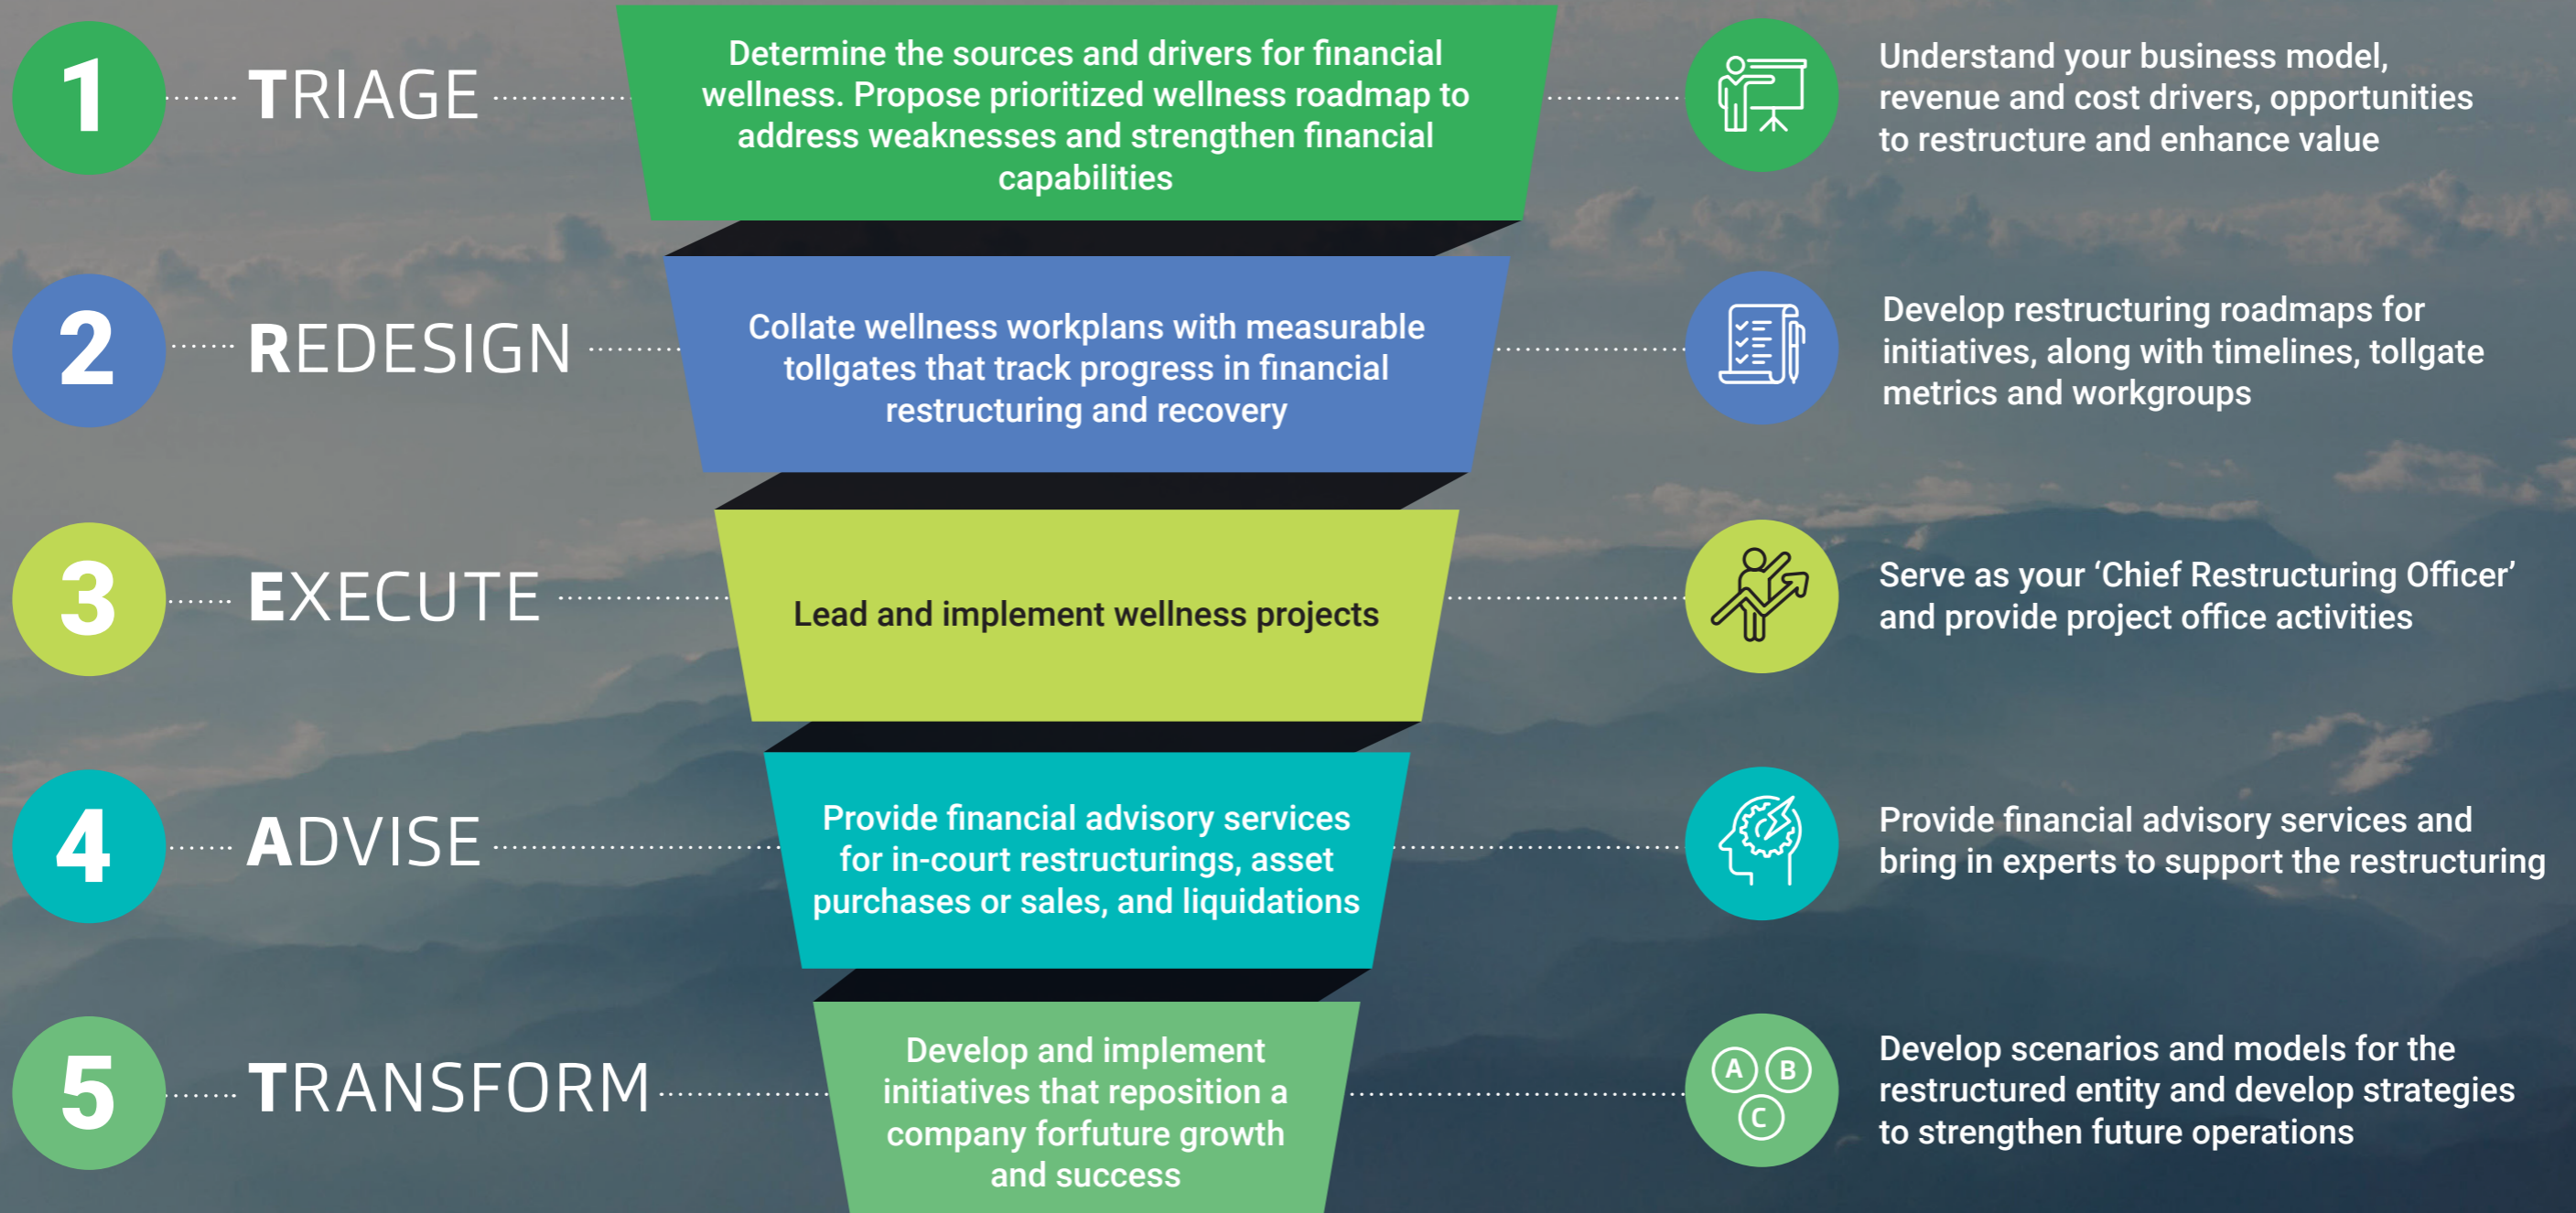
1 TRIAGE

Determine the sources and drivers for financial wellness. Propose prioritized wellness roadmap to address weaknesses and strengthen financial capabilities

Understand your business model, revenue and cost drivers, opportunities to restructure and enhance value

2 REDESIGN

Collate wellness workplans with measurable tollgates that track progress in financial restructuring and recovery

Develop restructuring roadmaps for initiatives, along with timelines, tollgate metrics and workgroups

3 EXECUTE

Lead and implement wellness projects

Serve as your 'Chief Restructuring Officer' and provide project office activities

4 ADVISE

Provide financial advisory services for in-court restructurings, asset purchases or sales, and liquidations

Provide financial advisory services and bring in experts to support the restructuring

5 TRANSFORM

Develop and implement initiatives that reposition a company forfuture growth and success

A B C

Develop scenarios and models for the restructured entity and develop strategies to strengthen future operations